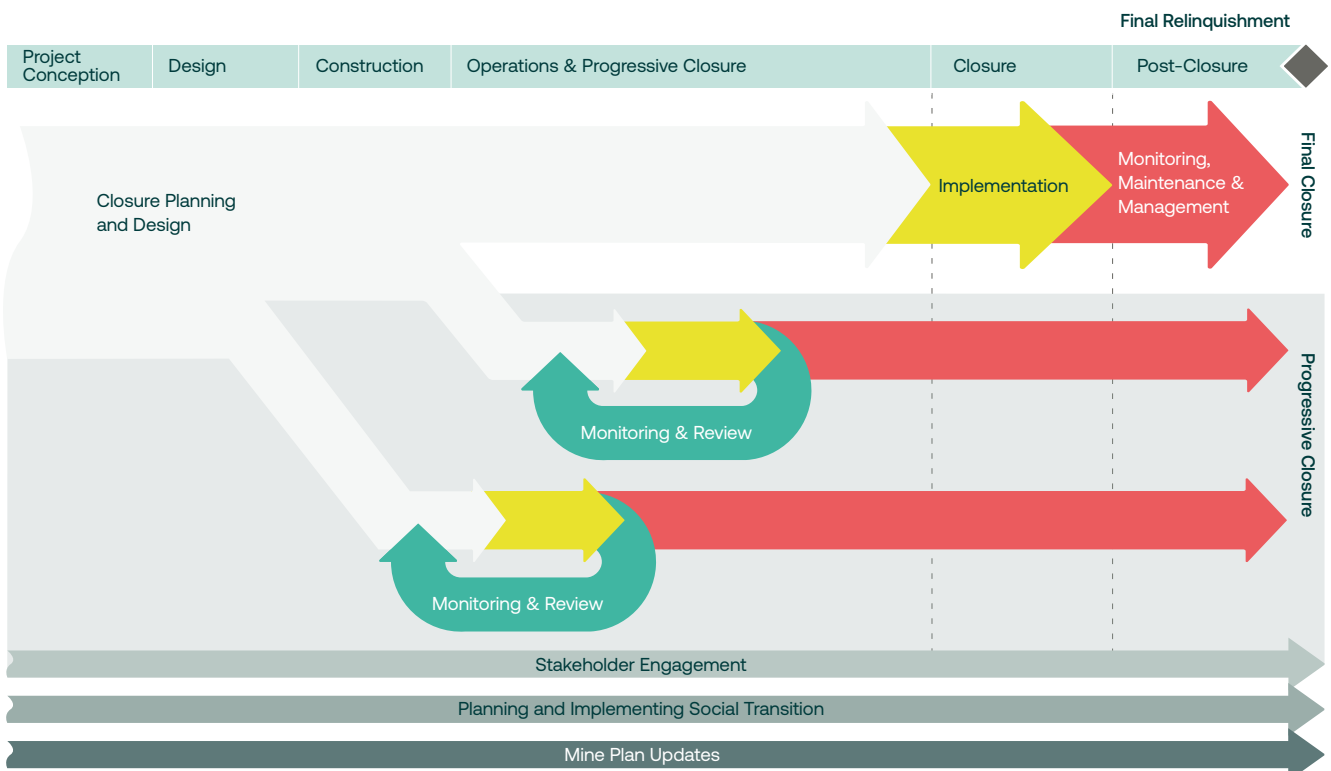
Final Relinquishment

Project Conception

Design

Construction

Operations & Progressive Closure

Closure

Post-Closure

Closure Planning and Design

Implementation

Monitoring, Maintenance & Management

Final Closure

Monitoring & Review

Monitoring & Review

Progressive Closure

Stakeholder Engagement

Planning and Implementing Social Transition

Mine Plan Updates